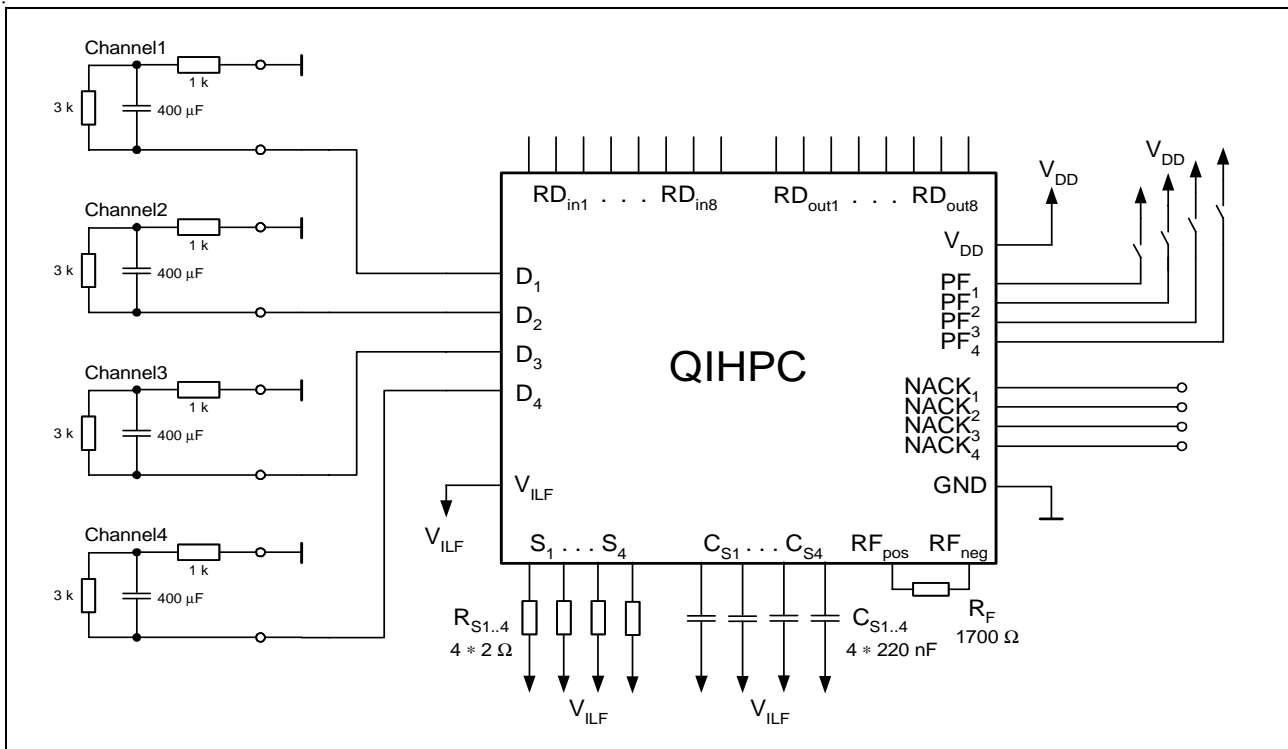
Channel1
3 k
1 k
400 µF

Channel2
3 k
1 k
400 µF

Channel3
3 k
1 k
400 µF

Channel4
3 k
1 k
400 µF

$RD_{in1}$ . . . $RD_{in8}$ $RD_{out1}$ . . . $RD_{out8}$

$V_{DD}$

$V_{DD}$

$V_{DD}$

$D_1$
$D_2$
$D_3$
$D_4$

QIHPC

$PF_1$
$PF_2$
$PF_3$
$PF_4$

$NACK_1$
$NACK_2$
$NACK_3$
$NACK_4$

$V_{ILF}$

$V_{ILF}$

GND

$S_1$ . . . $S_4$ $C_{S1}$ . . . $C_{S4}$ $RF_{pos}$ $RF_{neg}$

$R_{S1..4}$
4 ∗ 2 Ω

$C_{S1..4}$
4 ∗ 220 nF

$R_F$
1700 Ω

$V_{ILF}$

$V_{ILF}$